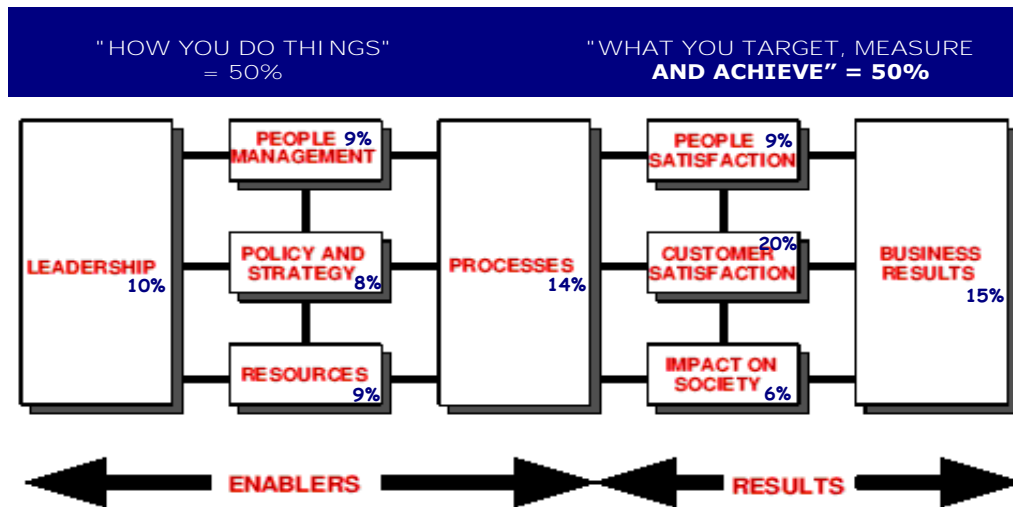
"HOW YOU DO THINGS" = 50%

"WHAT YOU TARGET, MEASURE AND ACHIEVE" = 50%

LEADERSHIP 10%

PEOPLE MANAGEMENT 9%

POLICY AND STRATEGY 8%

RESOURCES 9%

PROCESSES 14%

PEOPLE SATISFACTION 9%

CUSTOMER SATISFACTION 20%

IMPACT ON SOCIETY 6%

BUSINESS RESULTS 15%

ENABLERS

RESULTS